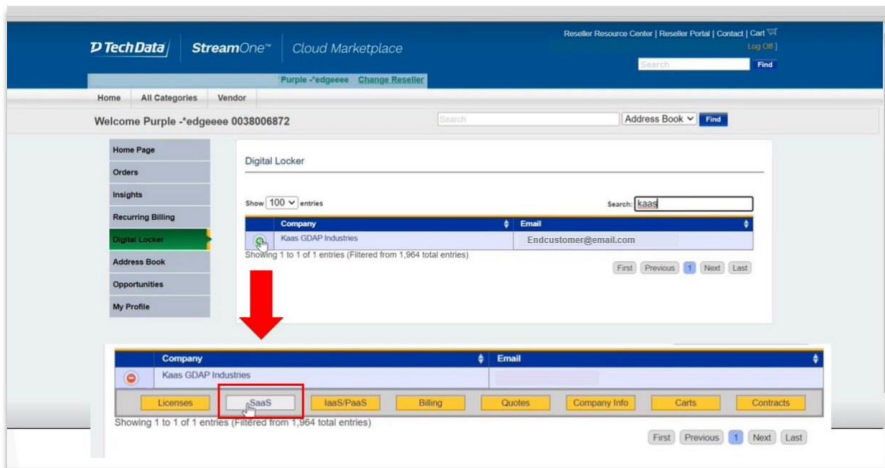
TechData | StreamOne™ | Cloud Marketplace

Reseller Resource Center | Reseller Portal | Contact | Cart
Log Off ]

Search Find

Purple -*edgeeee Change Reseller

Home All Categories Vendor

Welcome Purple -*edgeeee 0038006872

Search Address Book Find

Home Page
Orders
Insights
Recurring Billing
Digital Locker
Address Book
Opportunities
My Profile

Digital Locker

Show 100 entries

Search: kaas

| | Company | Email |
|---|---|---|
| | Kaas GDAP Industries | Endcustomer@email.com |

Showing 1 to 1 of 1 entries (Filtered from 1,964 total entries)

First Previous 1 Next Last

| | Company | Email |
|---|---|---|
| | Kaas GDAP Industries | |

Licenses SaaS IaaS/PaaS Billing Quotes Company Info Carts Contracts

Showing 1 to 1 of 1 entries (Filtered from 1,964 total entries)

First Previous 1 Next Last